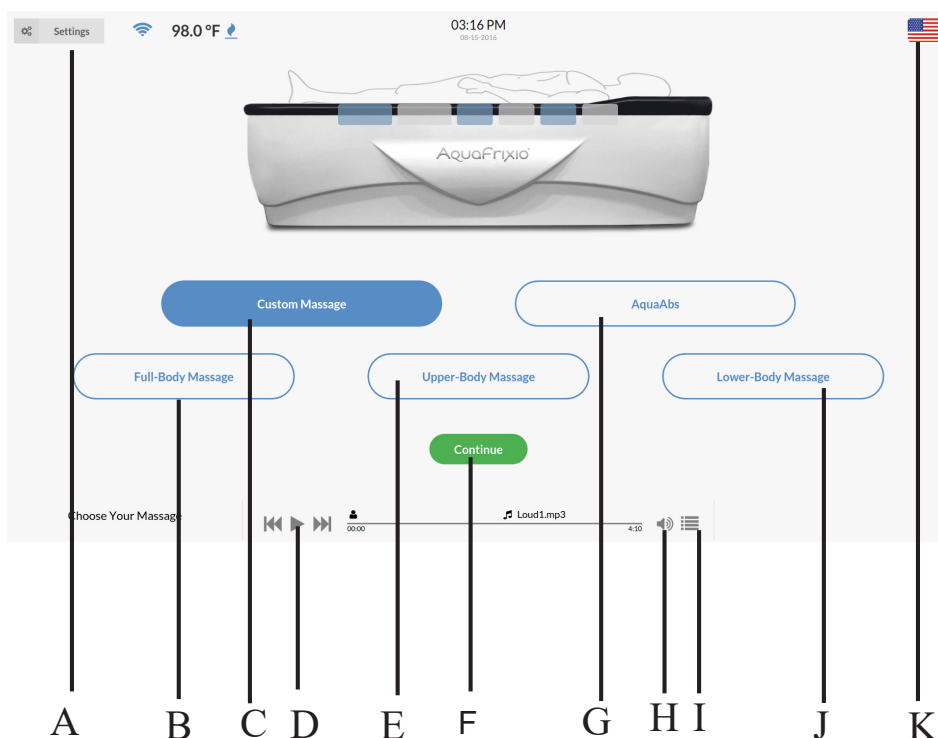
Settings
98.0 °F
03:16 PM
08-15-2016

AquaFrixio

Custom Massage
AquaAbs
Full-Body Massage
Upper-Body Massage
Lower-Body Massage
Continue

Choose Your Massage
Loud1.mp3
00:00
4:10

A B C D E F G H I J K